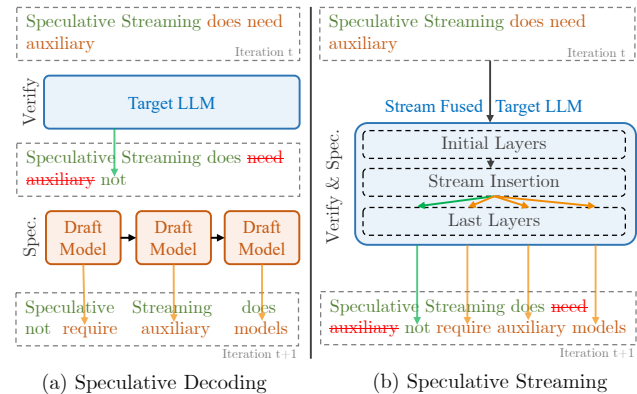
Speculative Streaming does need auxiliary
Iteration t

Verify

Target LLM

Speculative Streaming does need auxiliary not

Spec.

Draft Model

Draft Model

Draft Model

Speculative Streaming does
not require auxiliary models
Iteration t+1

(a) Speculative Decoding

Speculative Streaming does need auxiliary
Iteration t

Stream Fused Target LLM

Verify & Spec.

Initial Layers

Stream Insertion

Last Layers

Speculative Streaming does need auxiliary not require auxiliary models
Iteration t+1

(b) Speculative Streaming